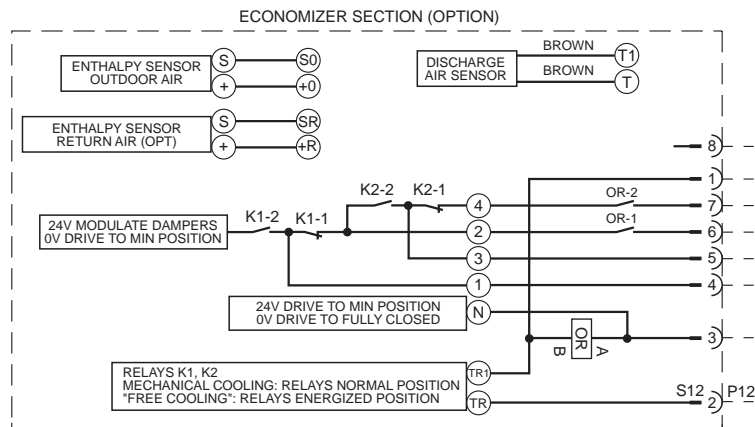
ECONOMIZER SECTION (OPTION)

ENTHALPY SENSOR OUTDOOR AIR

S
+
S0
+0

DISCHARGE AIR SENSOR

BROWN
BROWN
T1
T

ENTHALPY SENSOR RETURN AIR (OPT)

S
+
SR
+R

8
1
K2-2
K2-1
4
OR-2
7
OR-1
24V MODULATE DAMPERS 0V DRIVE TO MIN POSITION
K1-2
K1-1
2
6
3
5
1
4

24V DRIVE TO MIN POSITION 0V DRIVE TO FULLY CLOSED
N
OR
A
B
3

RELAYS K1, K2
MECHANICAL COOLING: RELAYS NORMAL POSITION
"FREE COOLING": RELAYS ENERGIZED POSITION
TR1
TR
S12
2
P12